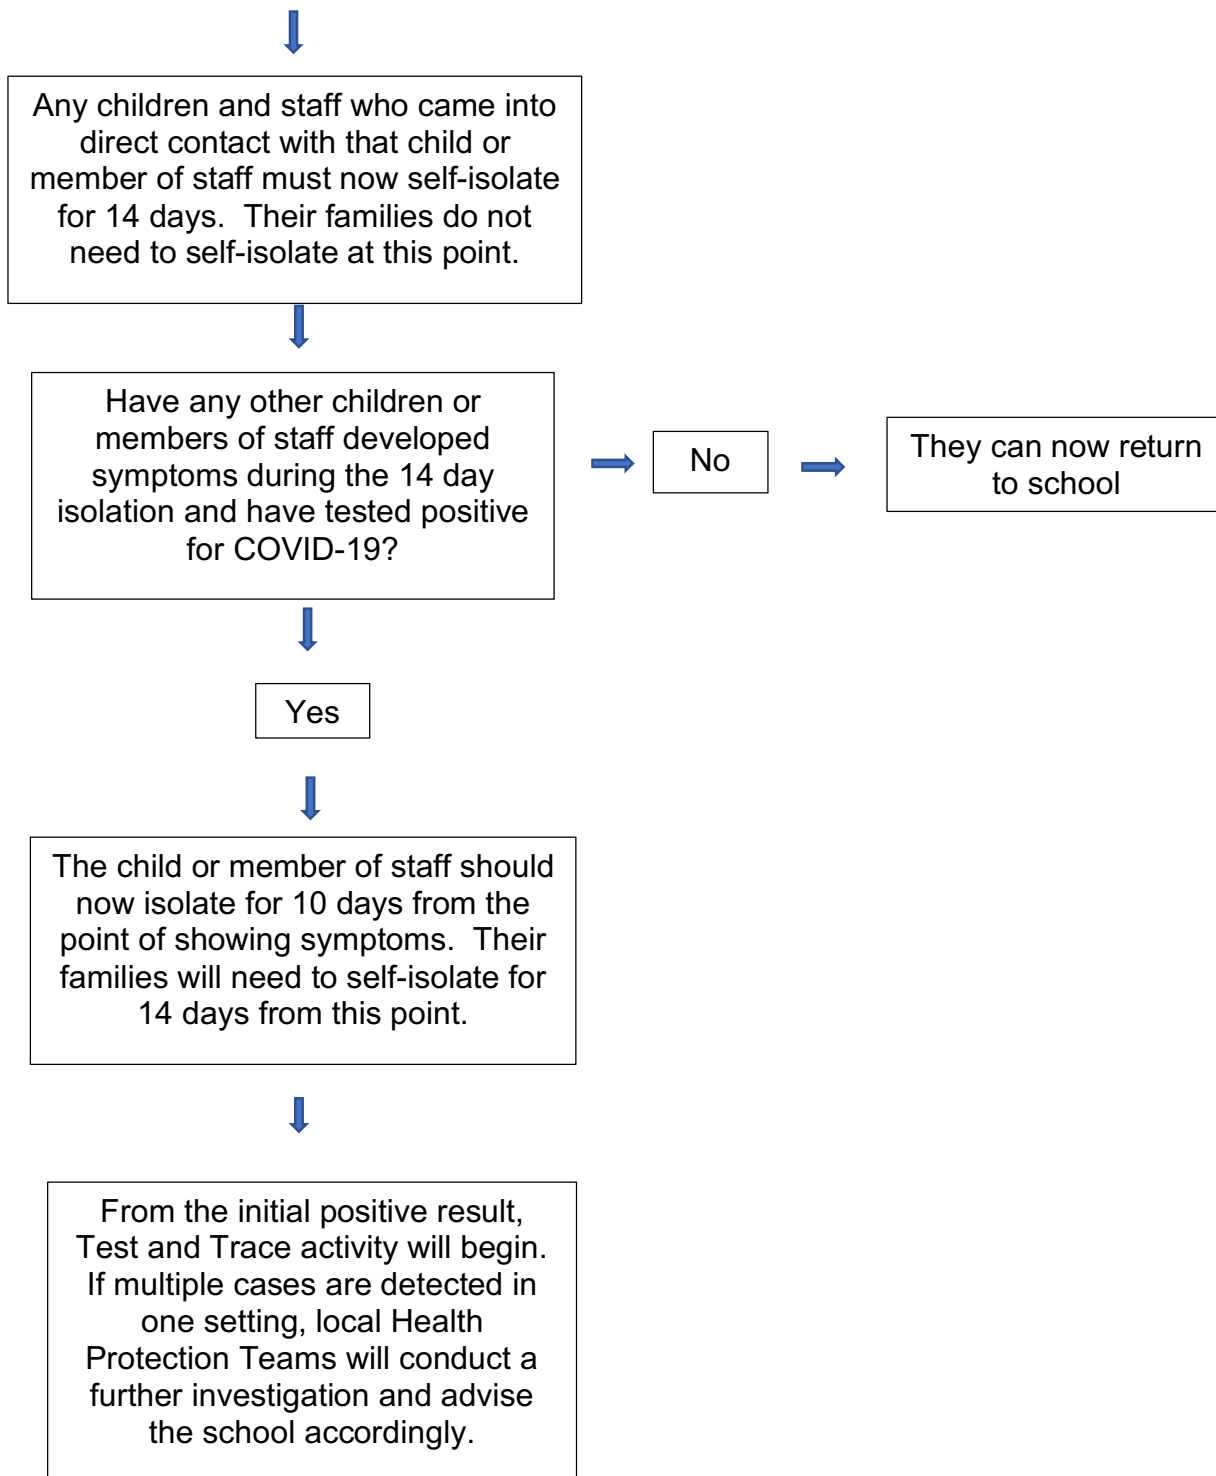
Any children and staff who came into direct contact with that child or member of staff must now self-isolate for 14 days. Their families do not need to self-isolate at this point.

Have any other children or members of staff developed symptoms during the 14 day isolation and have tested positive for COVID-19?

No

They can now return to school

Yes

The child or member of staff should now isolate for 10 days from the point of showing symptoms. Their families will need to self-isolate for 14 days from this point.

From the initial positive result, Test and Trace activity will begin. If multiple cases are detected in one setting, local Health Protection Teams will conduct a further investigation and advise the school accordingly.